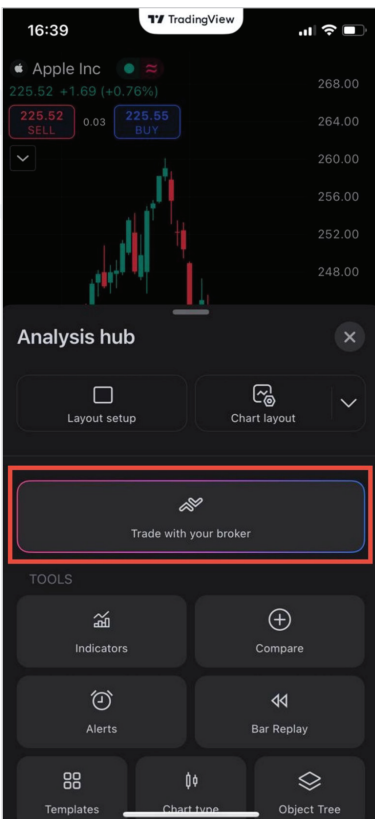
16:39

TradingView

Apple Inc

225.52 +1.69 (+0.76%)

225.52
SELL

0.03

225.55
BUY

268.00
264.00
260.00
256.00
252.00
248.00

Analysis hub

Layout setup

Chart layout

Trade with your broker

TOOLS

Indicators

Compare

Alerts

Bar Replay

Templates

Chart type

Object Tree